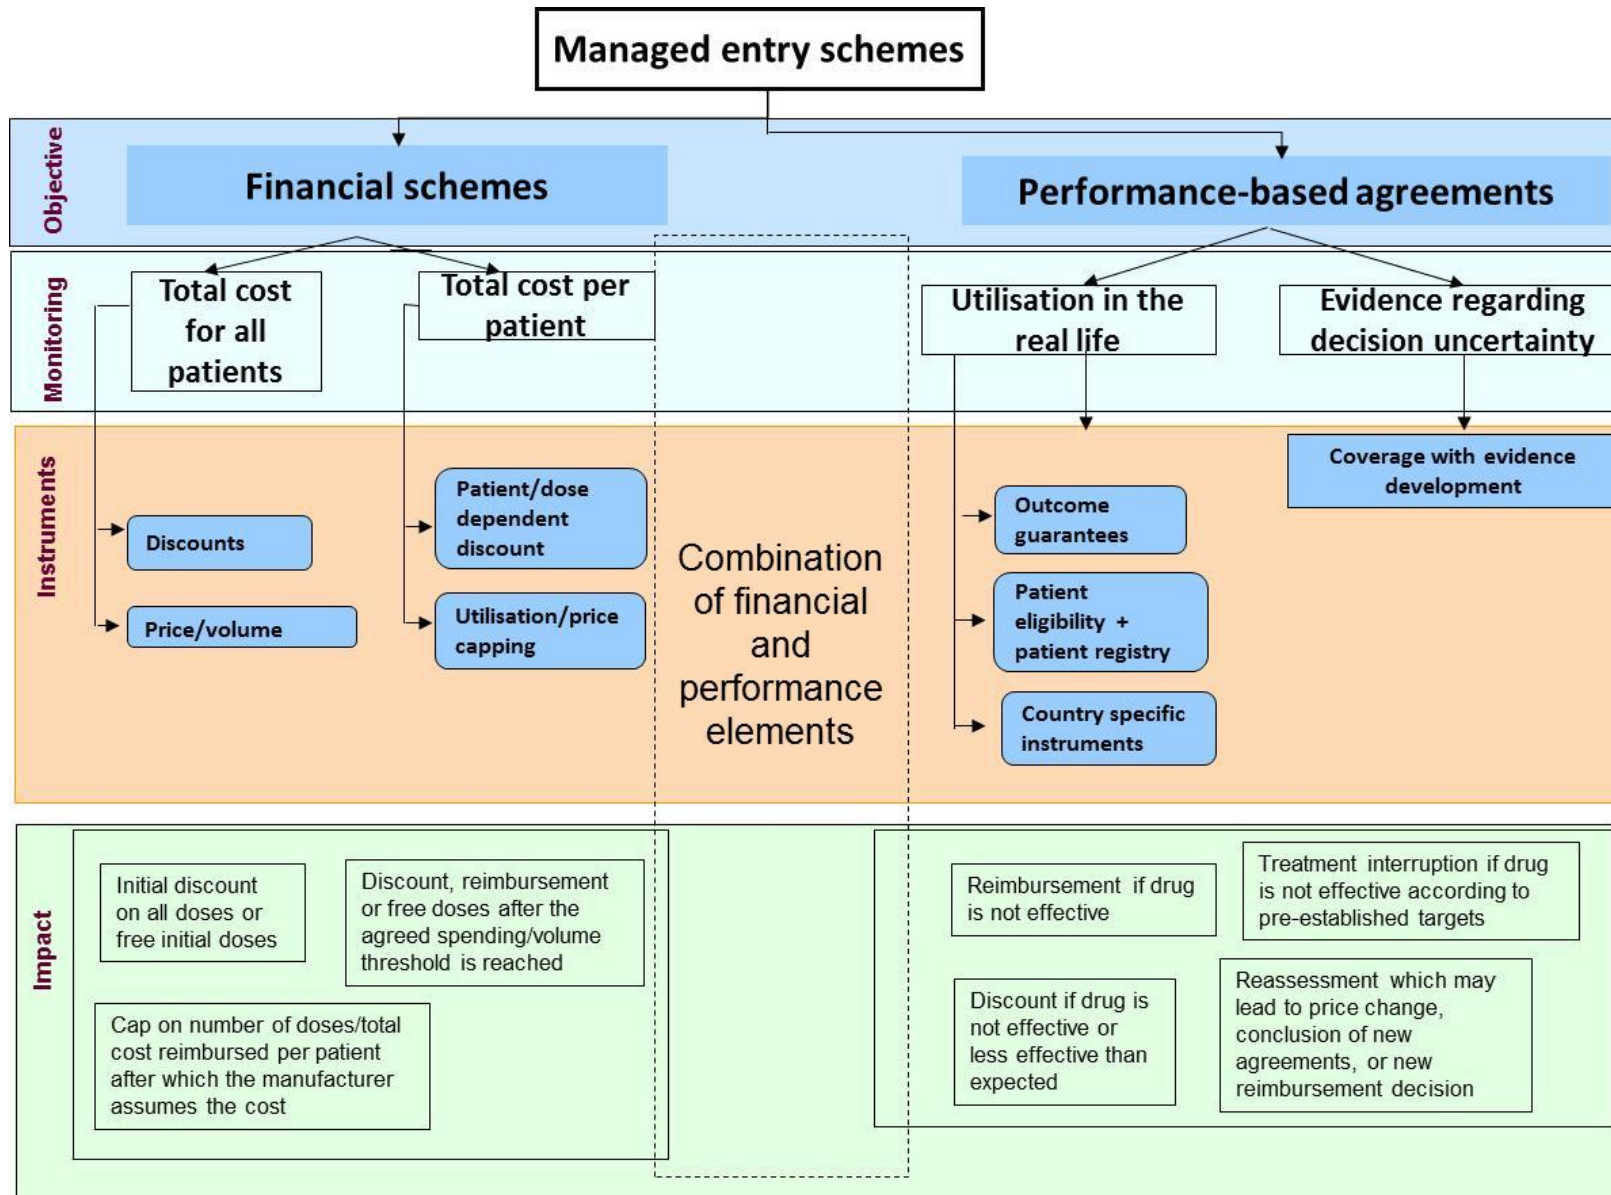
Managed entry schemes

Objective

Financial schemes

Performance-based agreements

Monitoring

Total cost for all patients

Total cost per patient

Utilisation in the real life

Evidence regarding decision uncertainty

Instruments

Discounts

Price/volume

Patient/dose dependent discount

Utilisation/price capping

Combination of financial and performance elements

Coverage with evidence development

Outcome guarantees

Patient eligibility + patient registry

Country specific instruments

Impact

Initial discount on all doses or free initial doses

Discount, reimbursement or free doses after the agreed spending/volume threshold is reached

Cap on number of doses/total cost reimbursed per patient after which the manufacturer assumes the cost

Reimbursement if drug is not effective

Treatment interruption if drug is not effective according to pre-established targets

Discount if drug is not effective or less effective than expected

Reassessment which may lead to price change, conclusion of new agreements, or new reimbursement decision